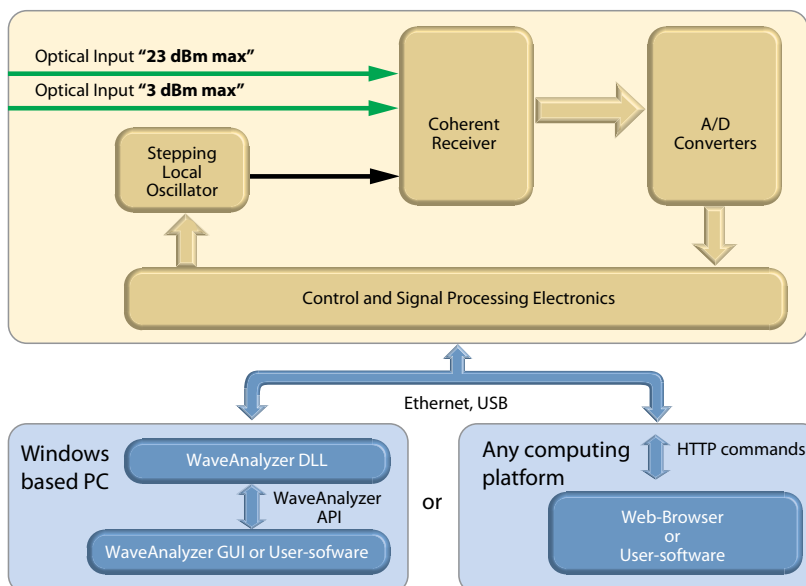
Optical Input **"23 dBm max"**

Optical Input **"3 dBm max"**

Coherent Receiver

A/D Converters

Stepping Local Oscillator

Control and Signal Processing Electronics

Ethernet, USB

Windows based PC

WaveAnalyzer DLL

WaveAnalyzer API

WaveAnalyzer GUI or User-sofware

or

Any computing platform

HTTP commands

Web-Browser or User-software